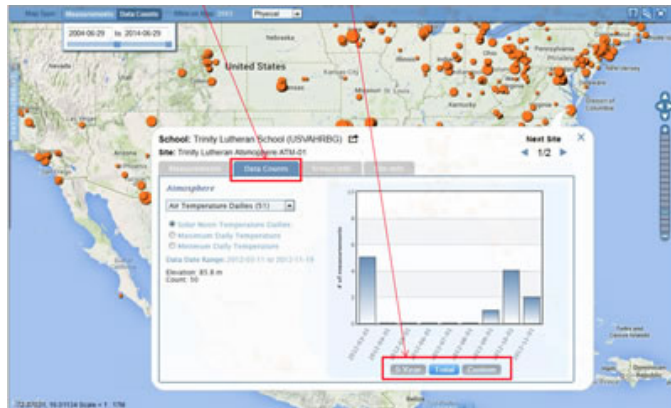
Map Type Measurements Data Counts Filter on Map 2003 Physical

2004-06-29 to 2014-06-29

Nebraska

United States

Kansas City

Pennsylvania

Kentucky

School: Trinity Lutheran School (USVAHRBG)

Site: Trinity Lutheran Atmosphere ATM-01

Next Site

1/2

Measurements Data Counts School Info Site Info

Atmosphere

Air Temperature Dailies (51)

Solar Noon Temperature Dailies

Maximum Daily Temperature

Minimum Daily Temperature

Data Date Range: 2012-03-11 to 2013-11-18

Elevation: 81.8 m

Count: 10

# of measurements

5 Year Total Custom

-72.07031, 16.01134 Scale = 1 : 17M